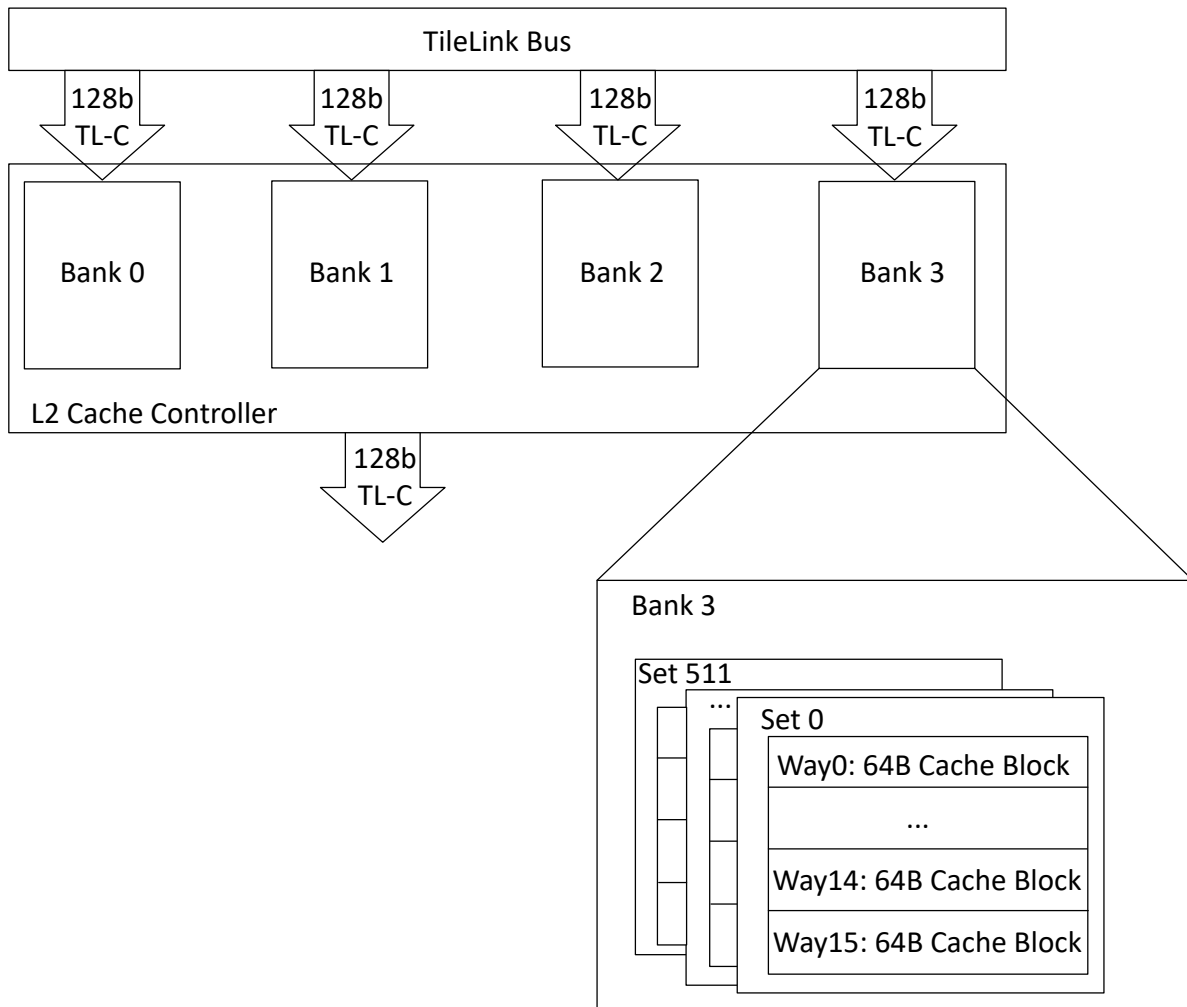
TileLink Bus

128b
TL-C

128b
TL-C

128b
TL-C

128b
TL-C

Bank 0

Bank 1

Bank 2

Bank 3

L2 Cache Controller

128b
TL-C

Bank 3

Set 511

...

Set 0

Way0: 64B Cache Block

...

Way14: 64B Cache Block

Way15: 64B Cache Block